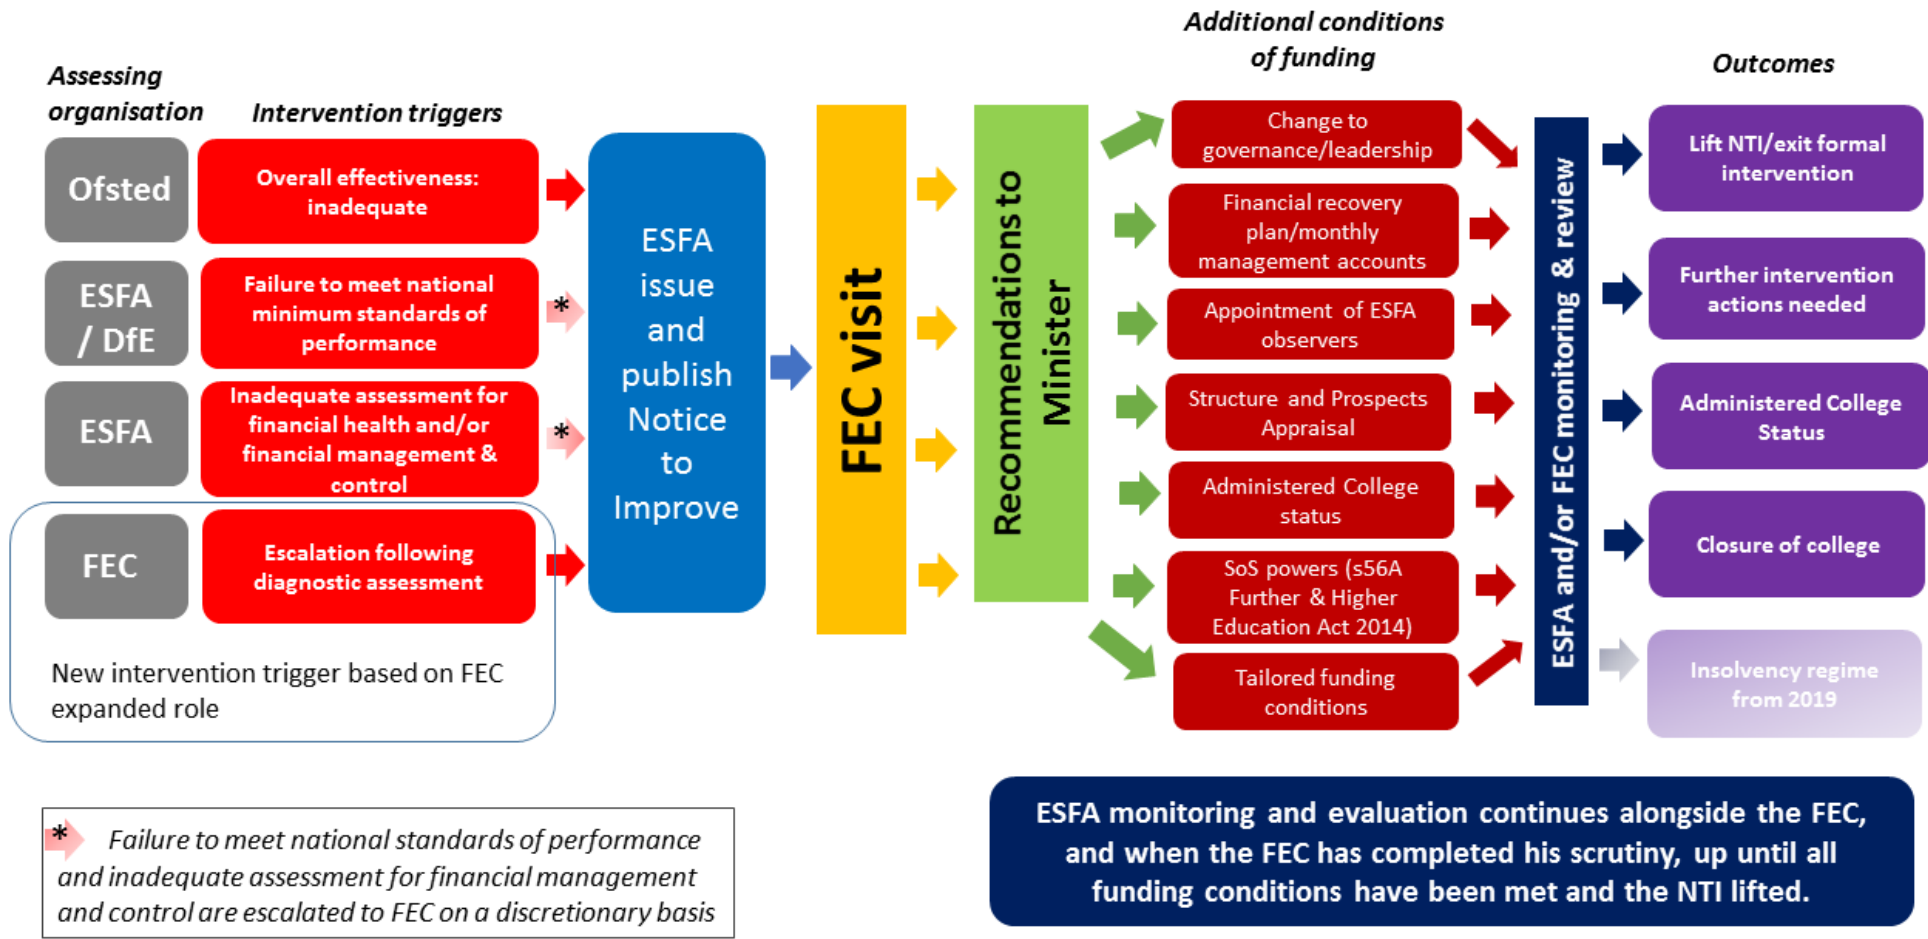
Assessing organisation

Intervention triggers

Additional conditions of funding

Outcomes

Ofsted

Overall effectiveness: inadequate

ESFA / DfE

Failure to meet national minimum standards of performance

*

ESFA

Inadequate assessment for financial health and/or financial management & control

*

FEC

Escalation following diagnostic assessment

New intervention trigger based on FEC expanded role

ESFA issue and publish Notice to Improve

FEC visit

Recommendations to Minister

Change to governance/leadership

Financial recovery plan/monthly management accounts

Appointment of ESFA observers

Structure and Prospects Appraisal

Administered College status

SoS powers (s56A Further & Higher Education Act 2014)

Tailored funding conditions

ESFA and/or FEC monitoring & review

Lift NTI/exit formal intervention

Further intervention actions needed

Administered College Status

Closure of college

Insolvency regime from 2019

* Failure to meet national standards of performance and inadequate assessment for financial management and control are escalated to FEC on a discretionary basis

ESFA monitoring and evaluation continues alongside the FEC, and when the FEC has completed his scrutiny, up until all funding conditions have been met and the NTI lifted.